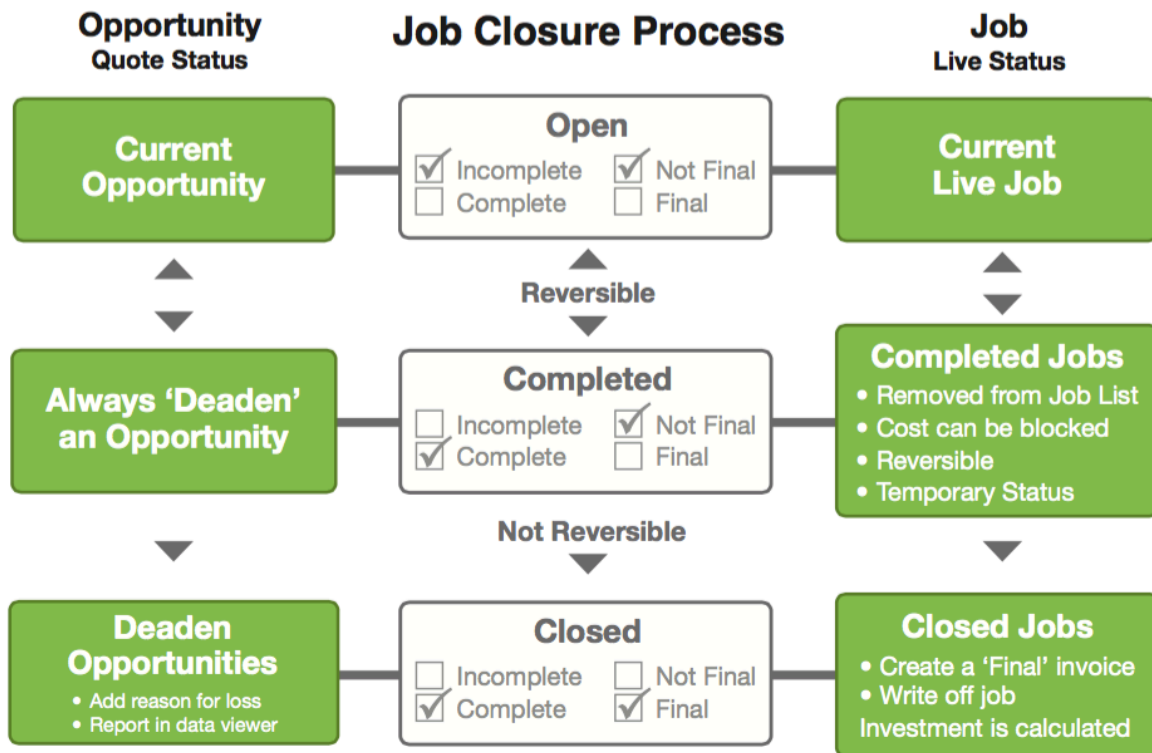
Opportunity
Quote Status

Job Closure Process

Job
Live Status

Current Opportunity

Open
☑ Incomplete ☑ Not Final
☐ Complete ☐ Final

Current Live Job

Reversible

Always 'Deaden' an Opportunity

Completed
☐ Incomplete ☑ Not Final
☑ Complete ☐ Final

Completed Jobs
• Removed from Job List
• Cost can be blocked
• Reversible
• Temporary Status

Not Reversible

Deaden Opportunities
• Add reason for loss
• Report in data viewer

Closed
☐ Incomplete ☐ Not Final
☑ Complete ☑ Final

Closed Jobs
• Create a 'Final' invoice
• Write off job
Investment is calculated